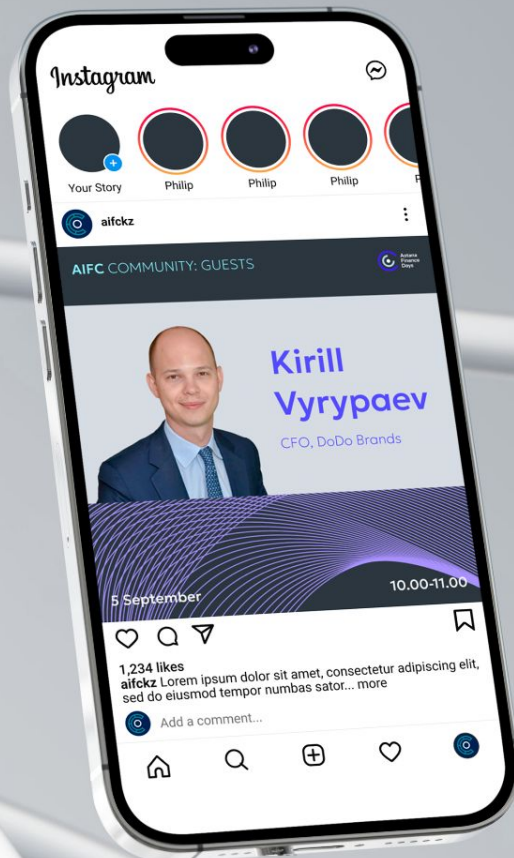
Instagram

Your Story
Philip
Philip
Philip
P

aifckz

AIFC COMMUNITY: GUESTS

Astana Finance Days

Kirill Vyrypaev

CFO, DoDo Brands

5 September

10.00-11.00

1,234 likes
aifckz Lorem ipsum dolor sit amet, consectetur adipiscing elit, sed do eiusmod tempor numbas sator... more

Add a comment...